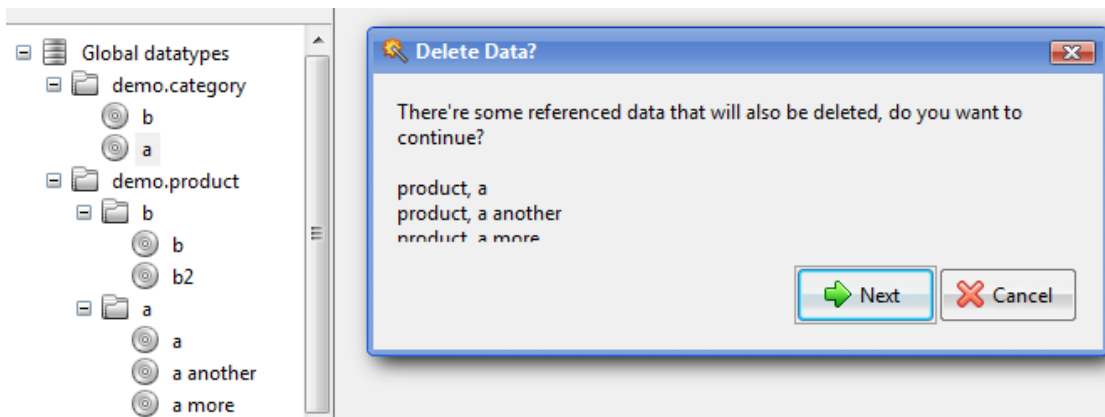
Global datatypes
demo.category
b
a
demo.product
b
b
b2
a
a
a another
a more

Delete Data?

There're some referenced data that will also be deleted, do you want to continue?

product, a
product, a another
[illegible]

Next
Cancel